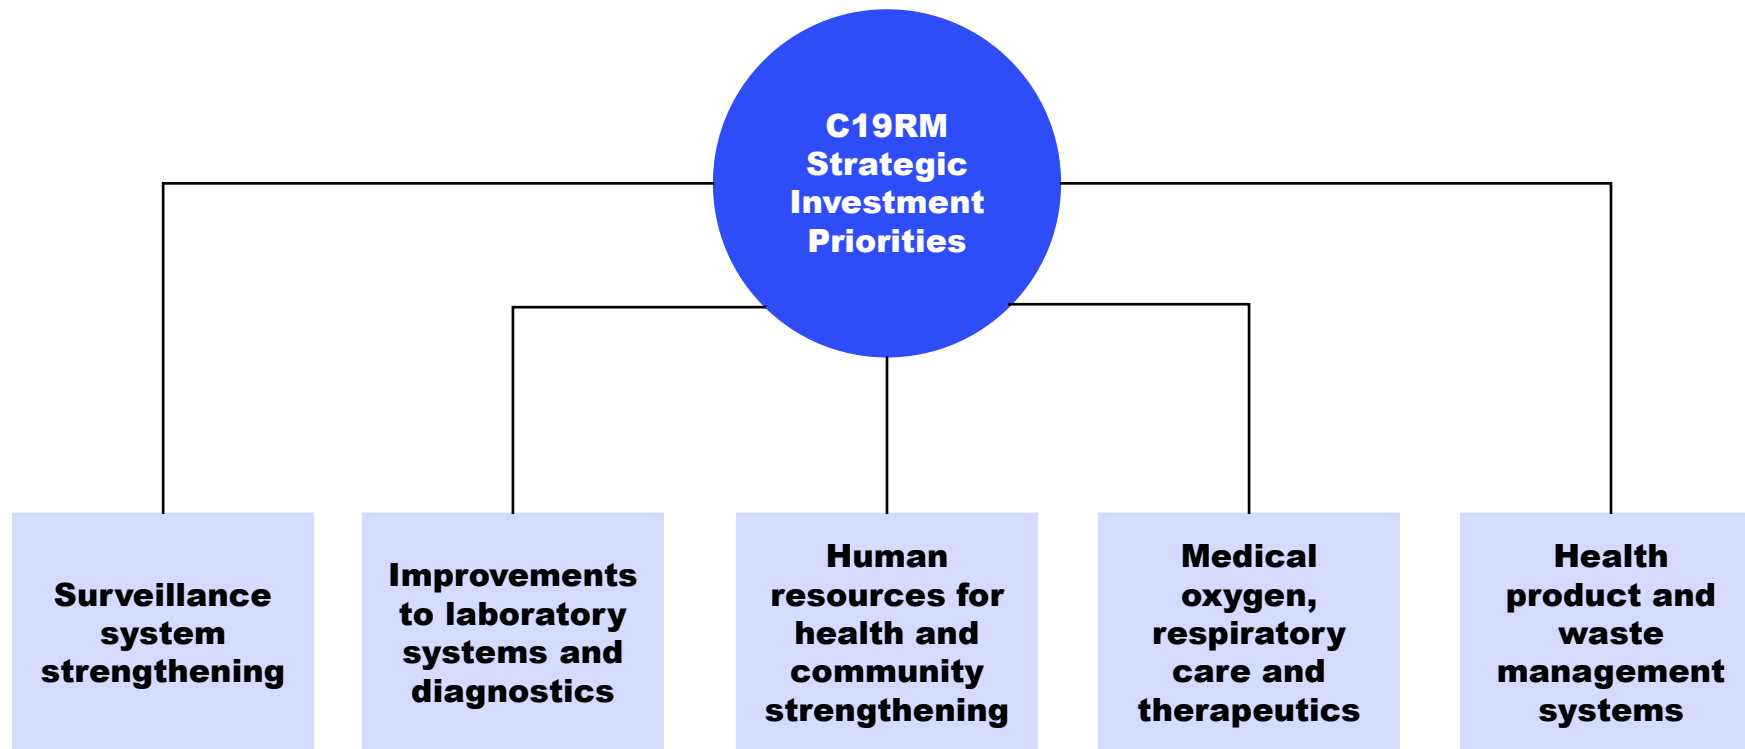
C19RM Strategic Investment Priorities

Surveillance system strengthening

Improvements to laboratory systems and diagnostics

Human resources for health and community strengthening

Medical oxygen, respiratory care and therapeutics

Health product and waste management systems